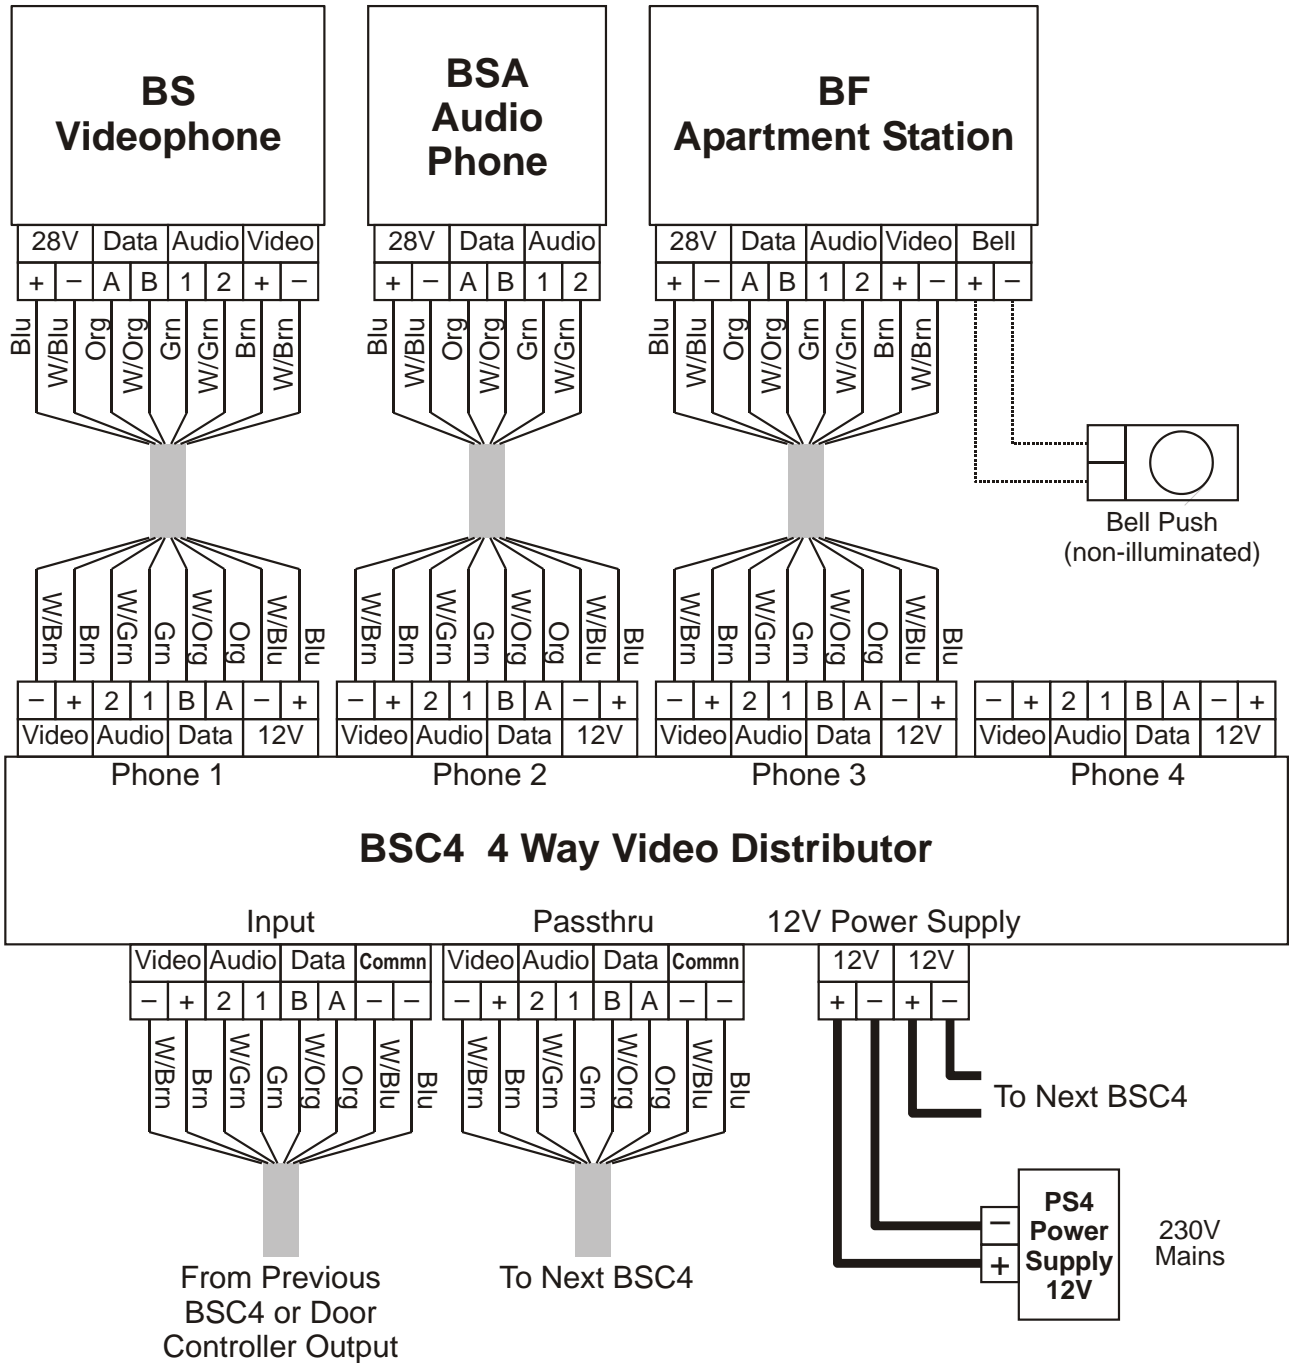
BS Videophone

BSA Audio Phone

BF Apartment Station

| 28V | | Data | | Audio | | Video | |
|---|---|---|---|---|---|---|---|
| + | − | A | B | 1 | 2 | + | − |

Blu W/Blu Org W/Org Grn W/Grn Brn W/Brn

| 28V | | Data | | Audio | |
|---|---|---|---|---|---|
| + | − | A | B | 1 | 2 |

Blu W/Blu Org W/Org Grn W/Grn

| 28V | | Data | | Audio | | Video | | Bell | |
|---|---|---|---|---|---|---|---|---|---|
| + | − | A | B | 1 | 2 | + | − | + | − |

Blu W/Blu Org W/Org Grn W/Grn Brn W/Brn

Bell Push (non-illuminated)

W/Brn Brn W/Grn Grn W/Org Org W/Blu Blu

W/Brn Brn W/Grn Grn W/Org Org W/Blu Blu

W/Brn Brn W/Grn Grn W/Org Org W/Blu Blu

| − | + | 2 | 1 | B | A | − | + |
|---|---|---|---|---|---|---|---|
| Video | | Audio | | Data | | 12V | |

Phone 1

| − | + | 2 | 1 | B | A | − | + |
|---|---|---|---|---|---|---|---|
| Video | | Audio | | Data | | 12V | |

Phone 2

| − | + | 2 | 1 | B | A | − | + |
|---|---|---|---|---|---|---|---|
| Video | | Audio | | Data | | 12V | |

Phone 3

| − | + | 2 | 1 | B | A | − | + |
|---|---|---|---|---|---|---|---|
| Video | | Audio | | Data | | 12V | |

Phone 4

BSC4 4 Way Video Distributor

Input

| Video | | Audio | | Data | | Commn | |
|---|---|---|---|---|---|---|---|
| − | + | 2 | 1 | B | A | − | − |

W/Brn Brn W/Grn Grn W/Org Org W/Blu Blu

From Previous BSC4 or Door Controller Output

Passthru

| Video | | Audio | | Data | | Commn | |
|---|---|---|---|---|---|---|---|
| − | + | 2 | 1 | B | A | − | − |

W/Brn Brn W/Grn Grn W/Org Org W/Blu Blu

To Next BSC4

12V Power Supply

| 12V | | 12V | |
|---|---|---|---|
| + | − | + | − |

To Next BSC4

−
+
PS4 Power Supply 12V

230V Mains